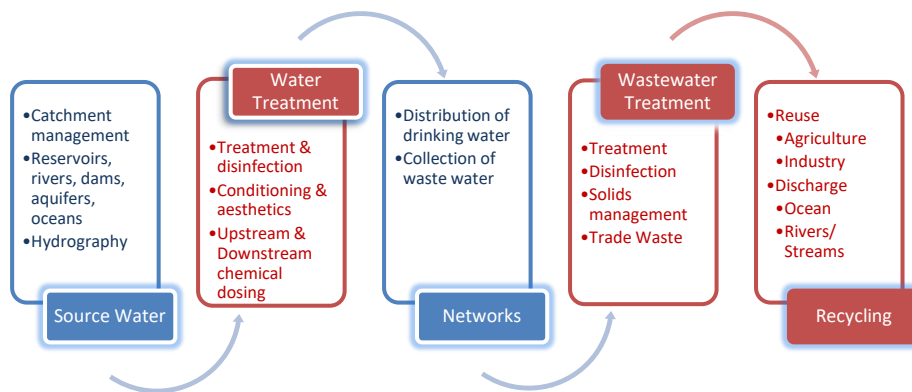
•Catchment management
•Reservoirs, rivers, dams, aquifers, oceans
•Hydrography

Source Water

Water Treatment

•Treatment & disinfection
•Conditioning & aesthetics
•Upstream & Downstream chemical dosing

•Distribution of drinking water
•Collection of waste water

Networks

Wastewater Treatment

•Treatment
•Disinfection
•Solids management
•Trade Waste

•Reuse
•Agriculture
•Industry
•Discharge
•Ocean
•Rivers/ Streams

Recycling